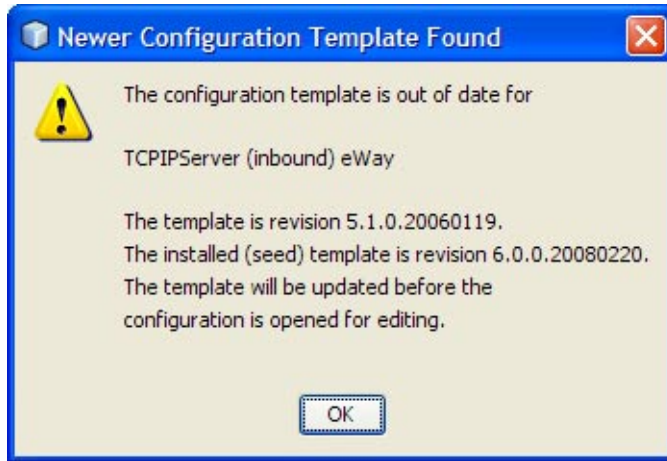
Newer Configuration Template Found

The configuration template is out of date for

TCPIPServer (inbound) eWay

The template is revision 5.1.0.20060119.
The installed (seed) template is revision 6.0.0.20080220.
The template will be updated before the configuration is opened for editing.

OK